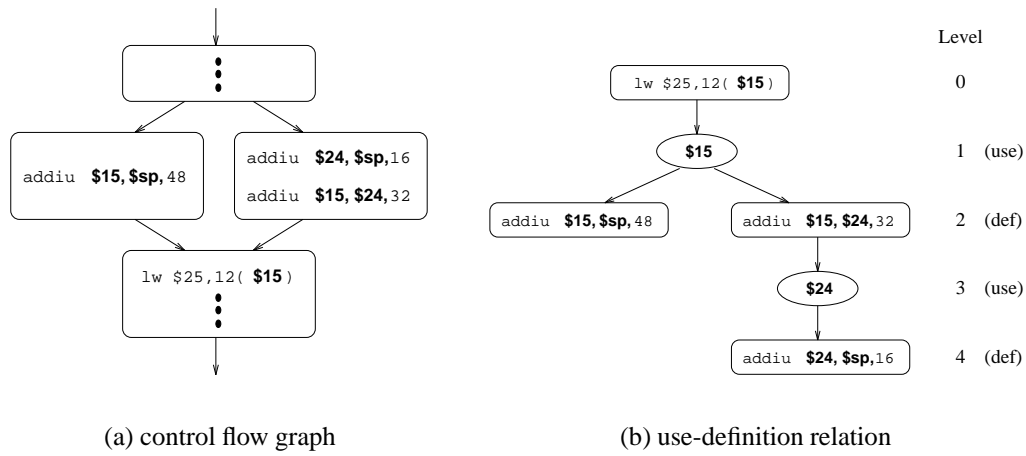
addiu **\$15, \$sp,** 48

addiu **\$24, \$sp,** 16
addiu **\$15, \$24,** 32

lw \$25,12( **\$15** )

(a) control flow graph

Level

lw \$25,12( **\$15** ) 0

**\$15** 1 (use)

addiu **\$15, \$sp,** 48

addiu **\$15, \$24,** 32 2 (def)

**\$24** 3 (use)

addiu **\$24, \$sp,** 16 4 (def)

(b) use-definition relation